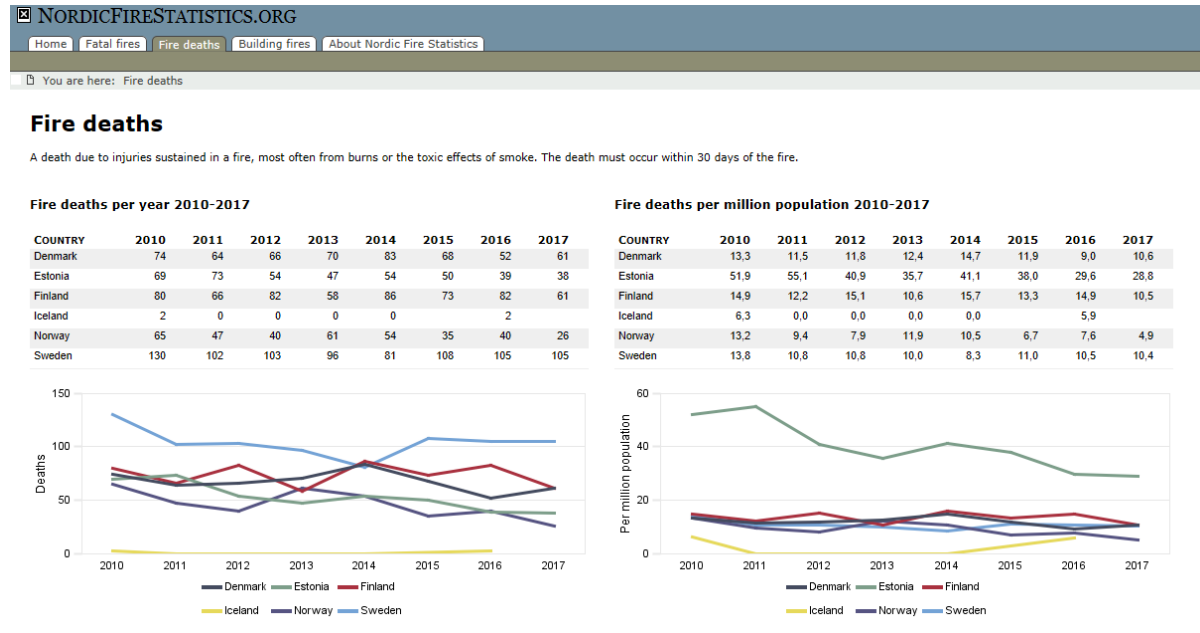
NordicFireStatistics.org

Home | Fatal fires | Fire deaths | Building fires | About Nordic Fire Statistics

You are here: Fire deaths

Fire deaths

A death due to injuries sustained in a fire, most often from burns or the toxic effects of smoke. The death must occur within 30 days of the fire.

Fire deaths per year 2010-2017

| COUNTRY | 2010 | 2011 | 2012 | 2013 | 2014 | 2015 | 2016 | 2017 |
|---|---|---|---|---|---|---|---|---|
| Denmark | 74 | 64 | 66 | 70 | 83 | 68 | 52 | 61 |
| Estonia | 69 | 73 | 54 | 47 | 54 | 50 | 39 | 38 |
| Finland | 80 | 66 | 82 | 58 | 86 | 73 | 82 | 61 |
| Iceland | 2 | 0 | 0 | 0 | 0 | | 2 | |
| Norway | 65 | 47 | 40 | 61 | 54 | 35 | 40 | 26 |
| Sweden | 130 | 102 | 103 | 96 | 81 | 108 | 105 | 105 |

Fire deaths per million population 2010-2017

| COUNTRY | 2010 | 2011 | 2012 | 2013 | 2014 | 2015 | 2016 | 2017 |
|---|---|---|---|---|---|---|---|---|
| Denmark | 13,3 | 11,5 | 11,8 | 12,4 | 14,7 | 11,9 | 9,0 | 10,6 |
| Estonia | 51,9 | 55,1 | 40,9 | 35,7 | 41,1 | 38,0 | 29,6 | 28,8 |
| Finland | 14,9 | 12,2 | 15,1 | 10,6 | 15,7 | 13,3 | 14,9 | 10,5 |
| Iceland | 6,3 | 0,0 | 0,0 | 0,0 | 0,0 | | 5,9 | |
| Norway | 13,2 | 9,4 | 7,9 | 11,9 | 10,5 | 6,7 | 7,6 | 4,9 |
| Sweden | 13,8 | 10,8 | 10,8 | 10,0 | 8,3 | 11,0 | 10,5 | 10,4 |

150
100
50
0
Deaths
2010 2011 2012 2013 2014 2015 2016 2017
Denmark Estonia Finland
Iceland Norway Sweden

60
40
20
0
Per million population
2010 2011 2012 2013 2014 2015 2016 2017
Denmark Estonia Finland
Iceland Norway Sweden